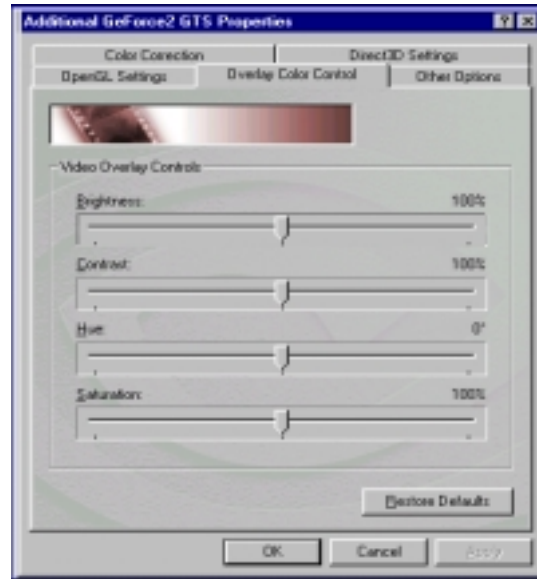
Additional GeForce2 GTS Properties

? ×

Color Correction

Direct3D Settings

OpenGL Settings

Overlay Color Control

Other Options

Video Overlay Controls

Brightness:

100%

Contrast:

100%

Hue:

0°

Saturation:

100%

Restore Defaults

OK

Cancel

Apply